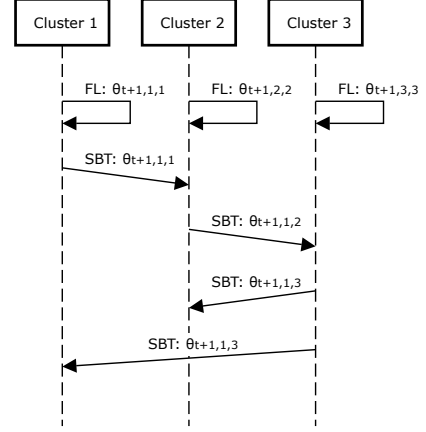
Cluster 1

Cluster 2

Cluster 3

FL: $\theta_{t+1,1,1}$

FL: $\theta_{t+1,2,2}$

FL: $\theta_{t+1,3,3}$

SBT: $\theta_{t+1,1,1}$

SBT: $\theta_{t+1,1,2}$

SBT: $\theta_{t+1,1,3}$

SBT: $\theta_{t+1,1,3}$